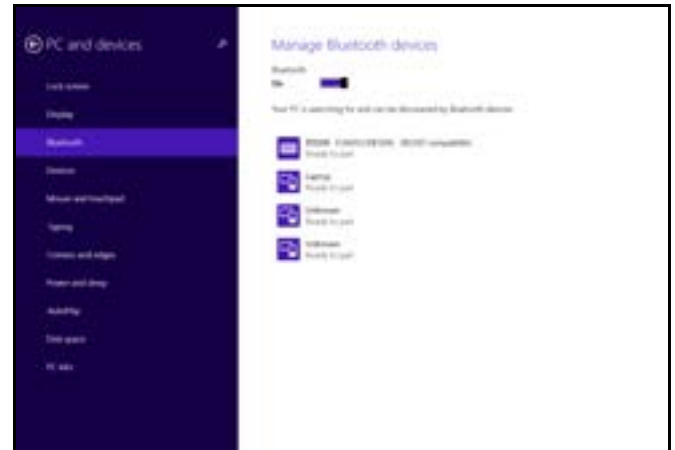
PC and devices

Lock screen

Display

Bluetooth

Devices

Mouse and touchpad

Typing

Corners and edges

Power and sleep

AutoPlay

Disk space

PC info

Manage Bluetooth devices

Bluetooth

On

Your PC is searching for and can be discovered by Bluetooth devices.

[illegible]
Ready to pair

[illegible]
Ready to pair

Unknown
Ready to pair

Unknown
Ready to pair